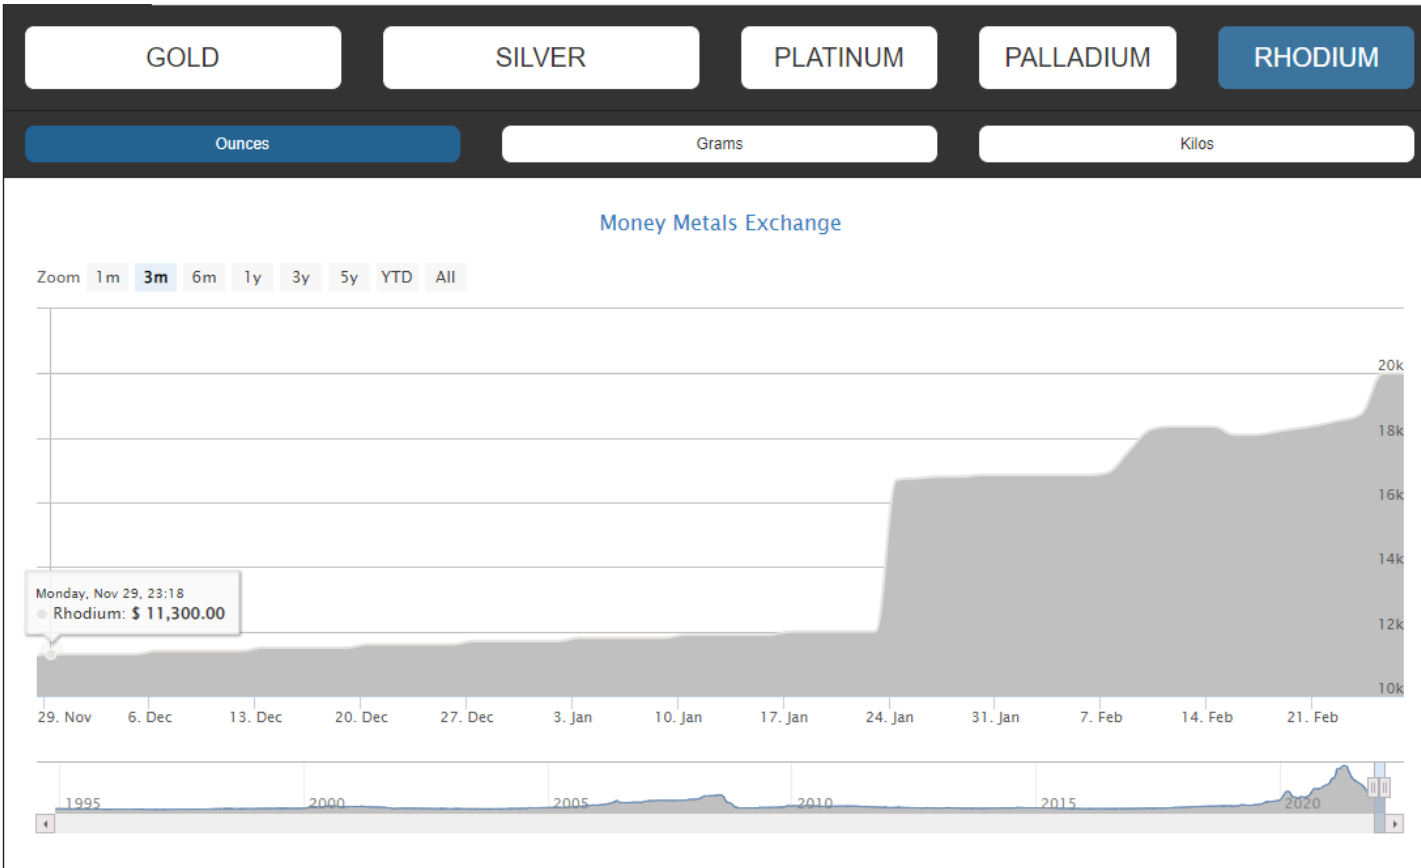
GOLD SILVER PLATINUM PALLADIUM RHODIUM

Ounces Grams Kilos

Money Metals Exchange

Zoom 1m 3m 6m 1y 3y 5y YTD All

20k
18k
16k
14k
12k
10k

Monday, Nov 29, 23:18
Rhodium: $ 11,300.00

29. Nov 6. Dec 13. Dec 20. Dec 27. Dec 3. Jan 10. Jan 17. Jan 24. Jan 31. Jan 7. Feb 14. Feb 21. Feb

1995 2000 2005 2010 2015 2020